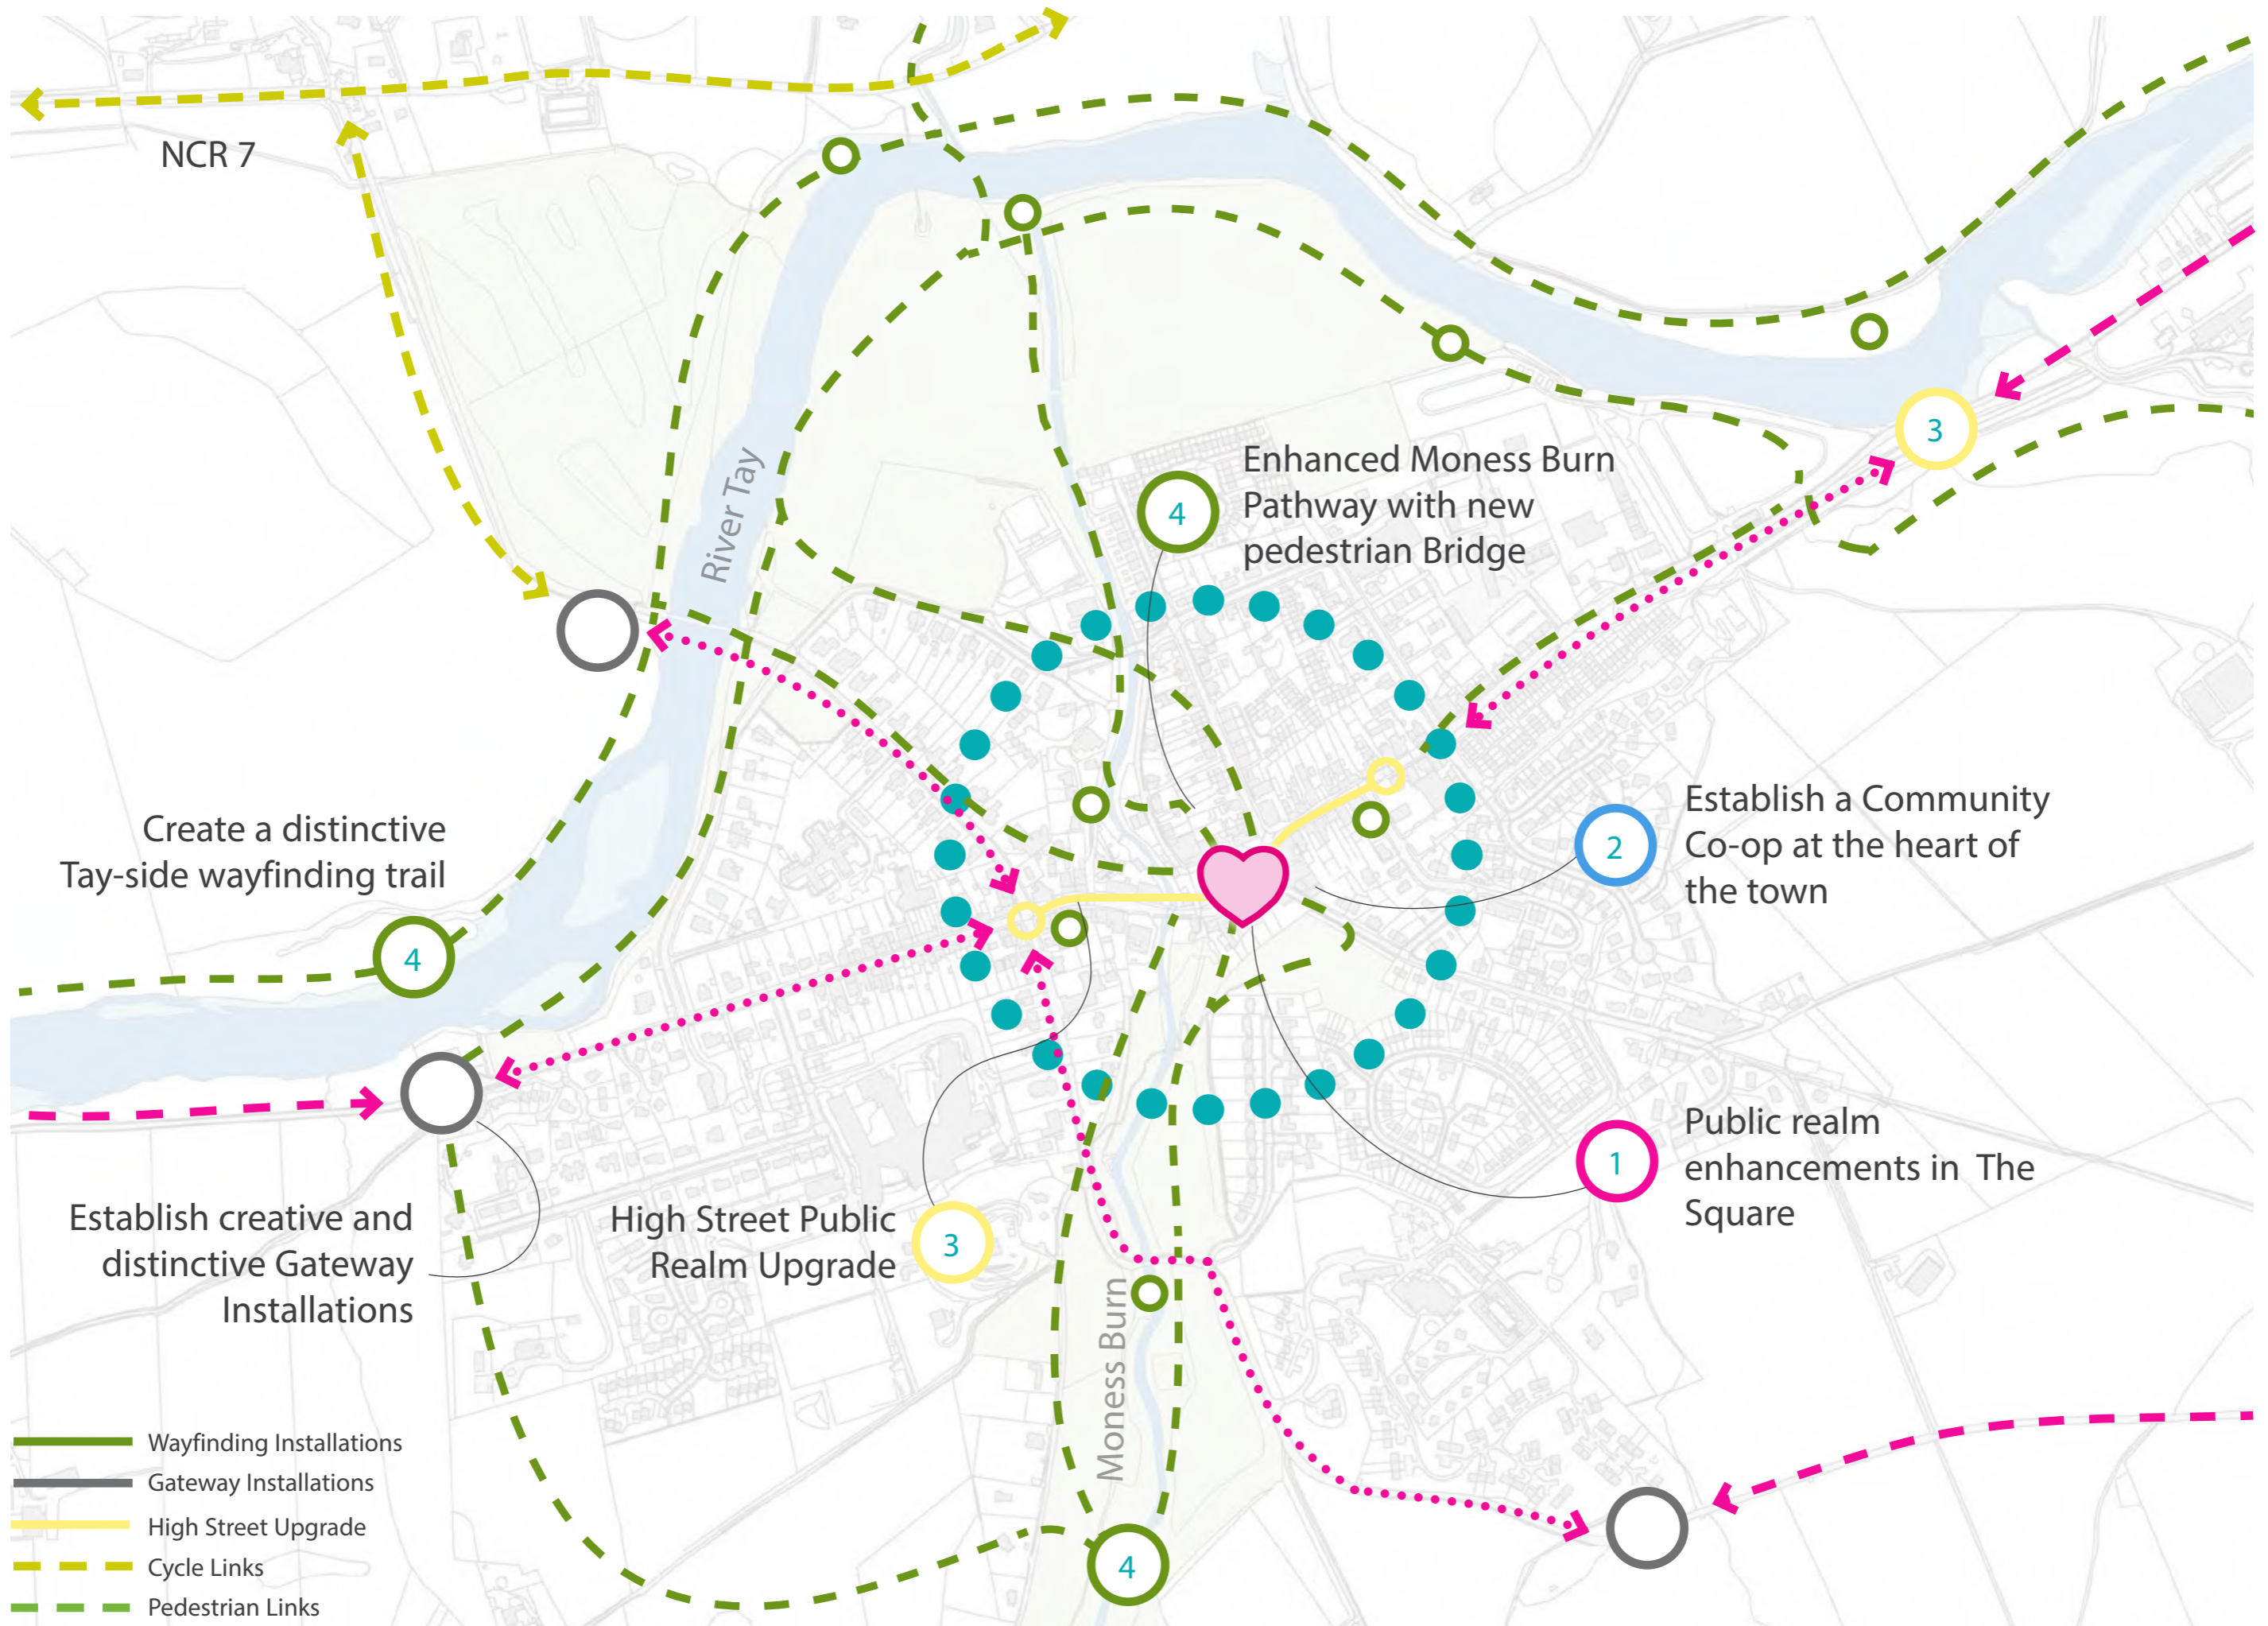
NCR 7

River Tay

Enhanced Moness Burn Pathway with new pedestrian Bridge

4

3

Establish a Community Co-op at the heart of the town

2

Create a distinctive Tay-side wayfinding trail

4

Public realm enhancements in The Square

1

Establish creative and distinctive Gateway Installations

High Street Public Realm Upgrade

3

Moness Burn

4

Wayfinding Installations
Gateway Installations
High Street Upgrade
Cycle Links
Pedestrian Links